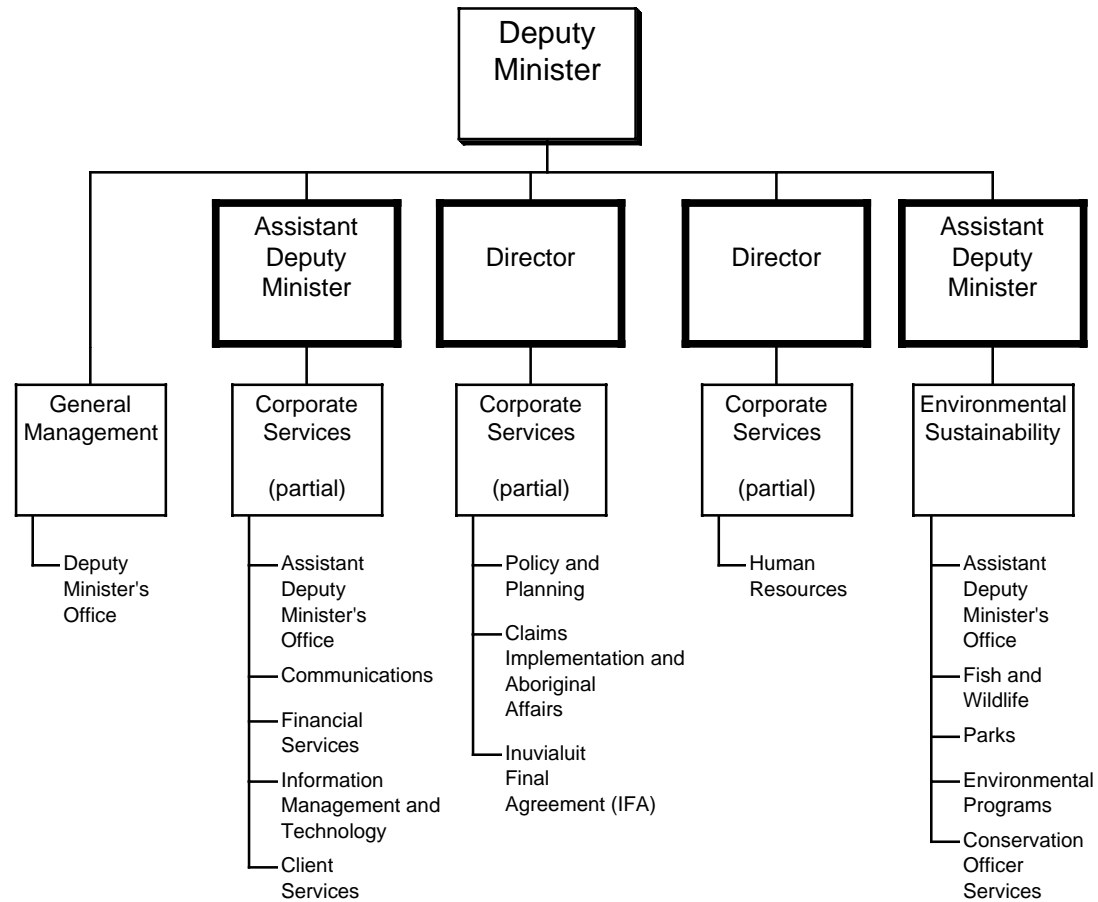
Deputy Minister

General Management

Deputy Minister's Office

Assistant Deputy Minister

Corporate Services

(partial)

Assistant Deputy Minister's Office

Communications

Financial Services

Information Management and Technology

Client Services

Director

Corporate Services

(partial)

Policy and Planning

Claims Implementation and Aboriginal Affairs

Inuvialuit Final Agreement (IFA)

Director

Corporate Services

(partial)

Human Resources

Assistant Deputy Minister

Environmental Sustainability

Assistant Deputy Minister's Office

Fish and Wildlife

Parks

Environmental Programs

Conservation Officer Services